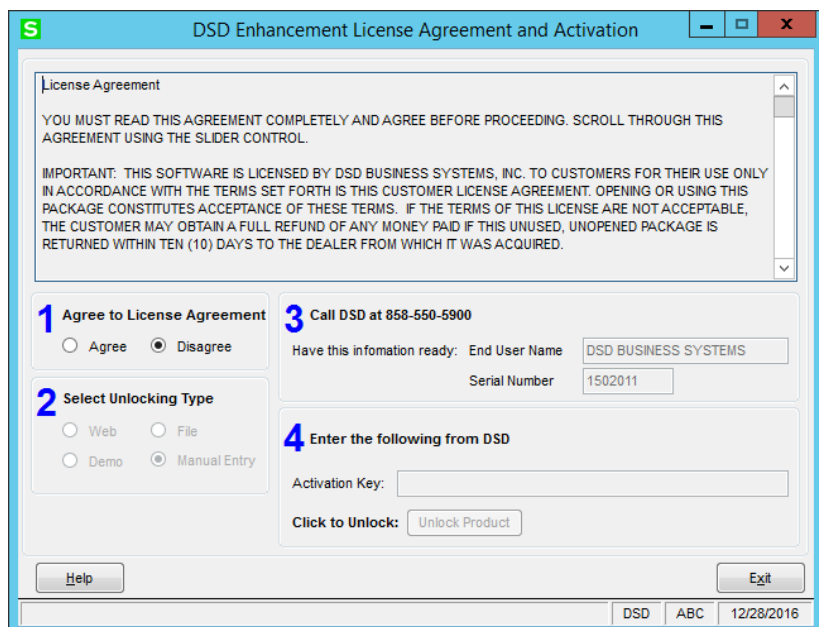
S DSD Enhancement License Agreement and Activation

License Agreement

YOU MUST READ THIS AGREEMENT COMPLETELY AND AGREE BEFORE PROCEEDING. SCROLL THROUGH THIS AGREEMENT USING THE SLIDER CONTROL.

IMPORTANT: THIS SOFTWARE IS LICENSED BY DSD BUSINESS SYSTEMS, INC. TO CUSTOMERS FOR THEIR USE ONLY IN ACCORDANCE WITH THE TERMS SET FORTH IS THIS CUSTOMER LICENSE AGREEMENT. OPENING OR USING THIS PACKAGE CONSTITUTES ACCEPTANCE OF THESE TERMS. IF THE TERMS OF THIS LICENSE ARE NOT ACCEPTABLE, THE CUSTOMER MAY OBTAIN A FULL REFUND OF ANY MONEY PAID IF THIS UNUSED, UNOPENED PACKAGE IS RETURNED WITHIN TEN (10) DAYS TO THE DEALER FROM WHICH IT WAS ACQUIRED.

1 Agree to License Agreement
Agree Disagree

2 Select Unlocking Type
Web File
Demo Manual Entry

3 Call DSD at 858-550-5900
Have this infomation ready: End User Name DSD BUSINESS SYSTEMS
Serial Number 1502011

4 Enter the following from DSD
Activation Key:
Click to Unlock: Unlock Product

Help Exit

DSD ABC 12/28/2016